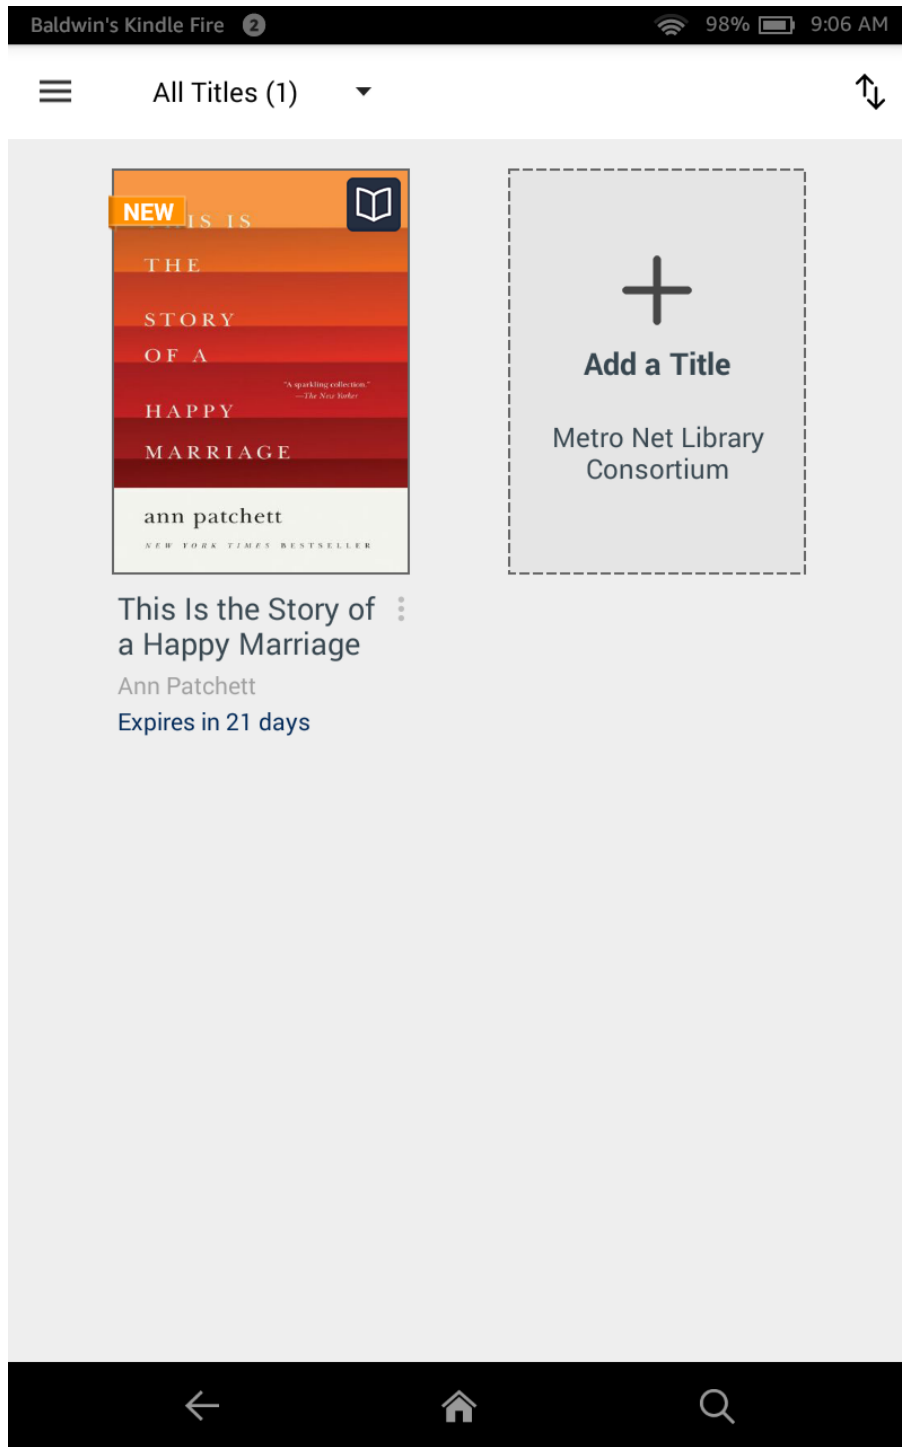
Baldwin's Kindle Fire 2 98% 9:06 AM

All Titles (1)

NEW

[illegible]IS IS
THE
STORY
OF A
HAPPY
MARRIAGE

"A sparkling collection." —The New Yorker

ann patchett
NEW YORK TIMES BESTSELLER

This Is the Story of a Happy Marriage
Ann Patchett
Expires in 21 days

+
Add a Title
Metro Net Library Consortium